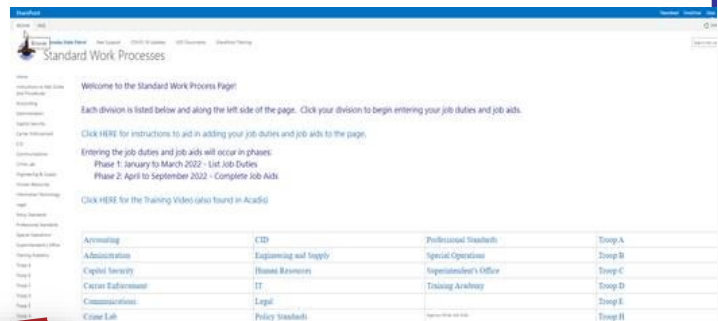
SharePoint

Browse

Standard Work Processes

Welcome to the Standard Work Process Page!

Each division is listed below and along the left side of the page. Click your division to begin entering your job duties and job aids.

Click HERE for instructions to aid in adding your job duties and job aids to the page.

Entering the job duties and job aids will occur in phases:
Phase 1: January to March 2022 - List Job Duties
Phase 2: April to September 2022 - Complete Job Aids

Click HERE for the Training Video (also found in Acadis)

| Accounting | CID | Professional Standards | Troop A |
|---|---|---|---|
| Administration | Engineering and Supply | Special Operations | Troop B |
| Capitol Security | Human Resources | Superintendent's Office | Troop C |
| Carrier Enforcement | IT | Training Academy | Troop D |
| Communications | Legal | | Troop E |
| Crime Lab | Policy Standards | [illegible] | Troop H |